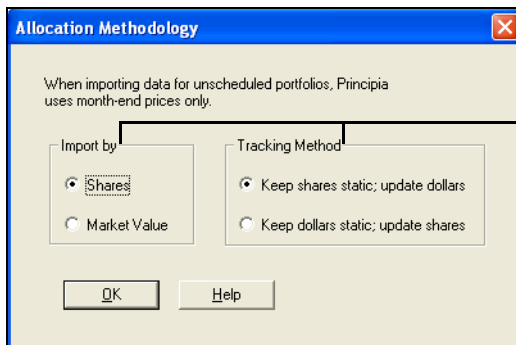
Allocation Methodology

When importing data for unscheduled portfolios, Principia uses month-end prices only.

Import by

Shares

Market Value

Tracking Method

Keep shares static; update dollars

Keep dollars static; update shares

OK

Help